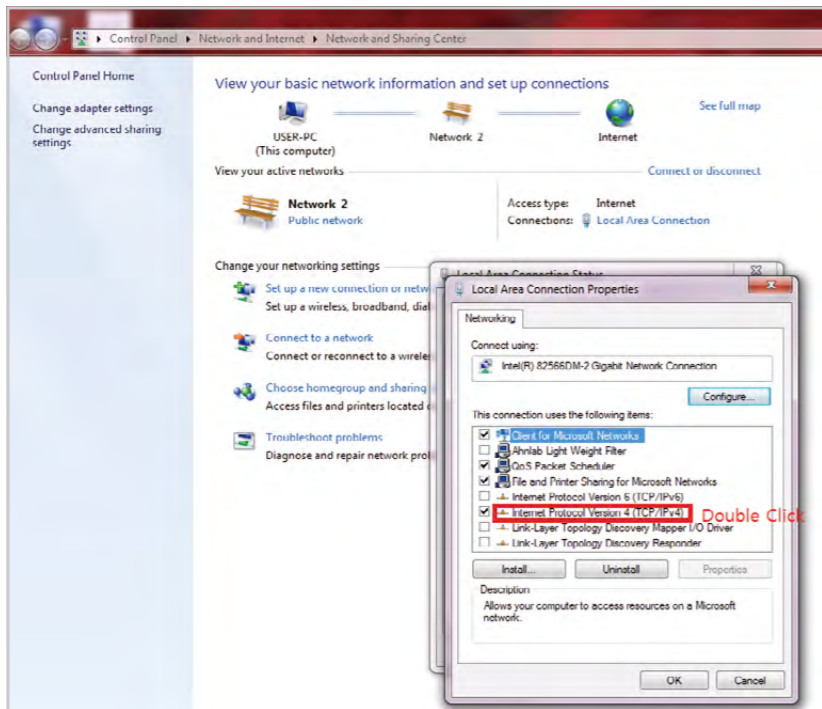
Control Panel ▸ Network and Internet ▸ Network and Sharing Center

Control Panel Home

Change adapter settings

Change advanced sharing settings

View your basic network information and set up connections

See full map

USER-PC
(This computer)

Network 2

Internet

View your active networks

Connect or disconnect

Network 2
Public network

Access type: Internet
Connections: Local Area Connection

Change your networking settings

Set up a new connection or netw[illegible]
Set up a wireless, broadband, dia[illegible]

Connect to a network
Connect or reconnect to a wirele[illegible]

Choose homegroup and sharing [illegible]
Access files and printers located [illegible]

Troubleshoot problems
Diagnose and repair network prob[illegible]

Local Area Connection Status

Local Area Connection Properties

Networking

Connect using:

Intel(R) 82566DM-2 Gigabit Network Connection

Configure...

This connection uses the following items:

Client for Microsoft Networks
Ahnlab Light Weight Filter
QoS Packet Scheduler
File and Printer Sharing for Microsoft Networks
Internet Protocol Version 6 (TCP/IPv6)
Internet Protocol Version 4 (TCP/IPv4)
Link-Layer Topology Discovery Mapper I/O Driver
Link-Layer Topology Discovery Responder

Double Click

Install...
Uninstall
Properties

Description
Allows your computer to access resources on a Microsoft network.

OK
Cancel